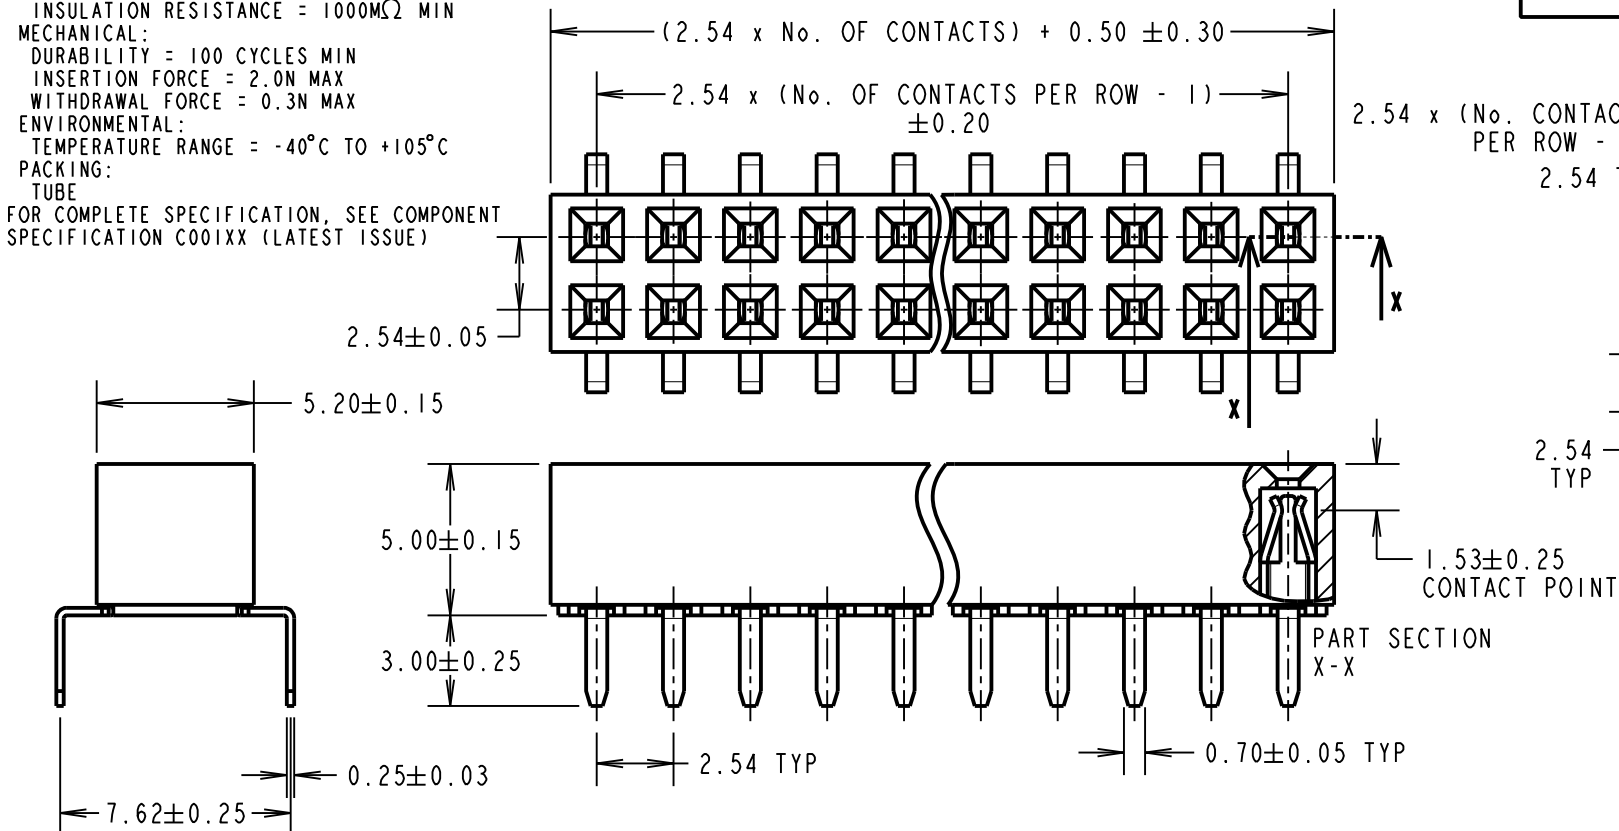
INSULATION RESISTANCE = 1000MΩ MIN
MECHANICAL:
DURABILITY = 100 CYCLES MIN
INSERTION FORCE = 2.0N MAX
WITHDRAWAL FORCE = 0.3N MAX
ENVIRONMENTAL:
TEMPERATURE RANGE = -40°C TO +105°C
PACKING:
TUBE
FOR COMPLETE SPECIFICATION, SEE COMPONENT SPECIFICATION C001XX (LATEST ISSUE)

(2.54 x No. OF CONTACTS) + 0.50 $\pm$0.30

2.54 x (No. OF CONTACTS PER ROW - 1) $\pm$0.20

2.54 x (No. CONTAC
PER ROW -
2.54

X

X

2.54$\pm$0.05

5.20$\pm$0.15

2.54
TYP

5.00$\pm$0.15

1.53$\pm$0.25
CONTACT POINT

3.00$\pm$0.25

PART SECTION
X-X

0.25$\pm$0.03

2.54 TYP

0.70$\pm$0.05 TYP

7.62$\pm$0.25